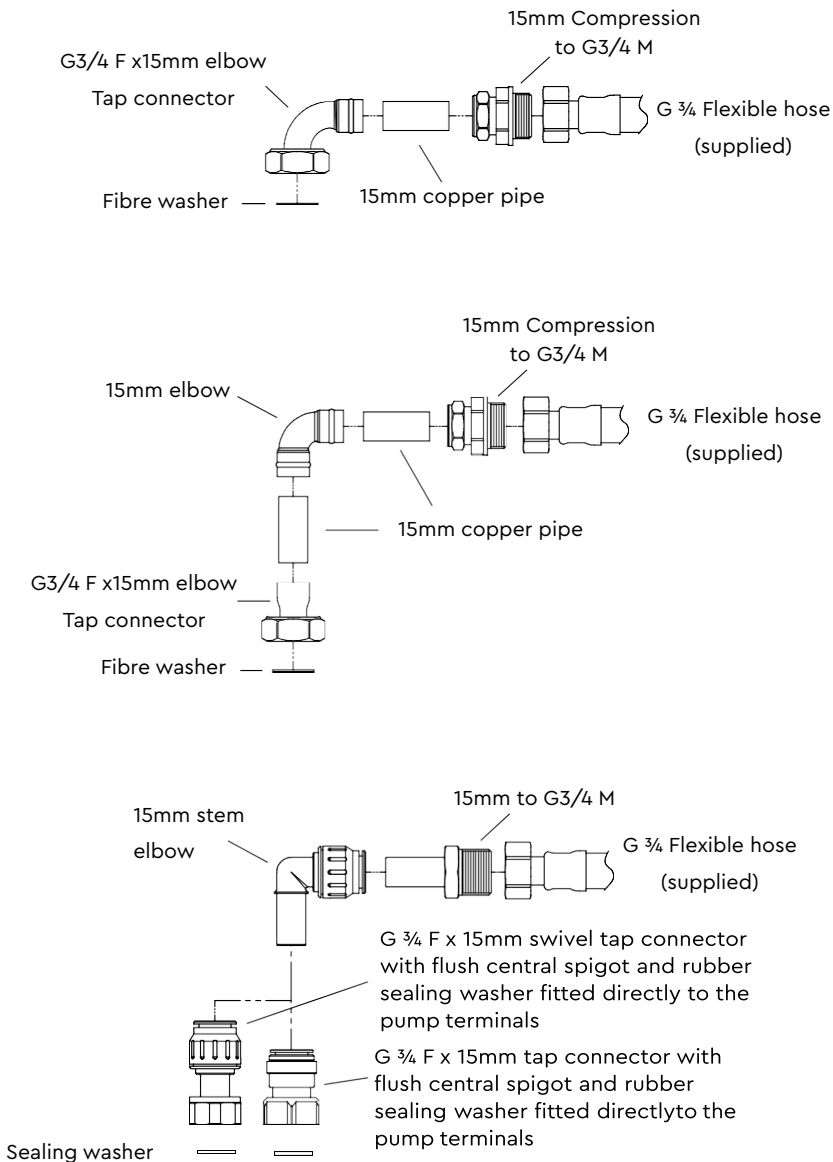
15mm Compression to G3/4 M

G3/4 F x15mm elbow

Tap connector

G ¾ Flexible hose (supplied)

Fibre washer

15mm copper pipe

15mm Compression to G3/4 M

15mm elbow

G ¾ Flexible hose (supplied)

15mm copper pipe

G3/4 F x15mm elbow

Tap connector

Fibre washer

15mm stem elbow

15mm to G3/4 M

G ¾ Flexible hose (supplied)

G ¾ F x 15mm swivel tap connector with flush central spigot and rubber sealing washer fitted directly to the pump terminals

G ¾ F x 15mm tap connector with flush central spigot and rubber sealing washer fitted directlyto the pump terminals

Sealing washer